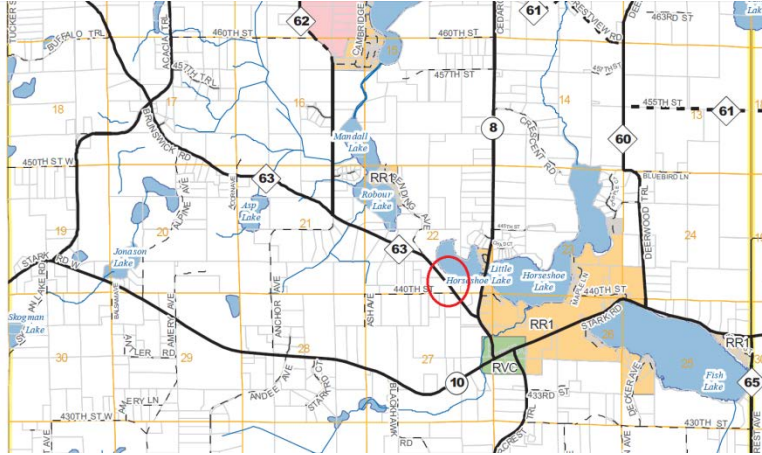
TUCKER
BUFFALO TRL
460TH ST
62
CAMBRIDGE
460TH ST
CEDAR
61
CRESTVIEW RD
DEERWOOD
463RD ST
ACACIA
455TH TRL
457TH ST
15
18
17
16
14
455TH ST
13
61
BRUNSWICK RD
Mandall Lake
8
CRESCENT RD
60
450TH ST W
63
RR1
BLUEBIRD LN
Robour Lake
LENDING AVE
Asp Lake
ALPINE AVE
21
22
23
24
19
20
63
DEERWOOD TRL
STARK RD W
Jonason Lake
Little Lake
Horseshoe Lake
Horseshoe
440TH ST
440TH ST
Skogman Lake
ASH AVE
ANCHOR AVE
AMERY AVE
RR1
STARK RD
RR1
30
29
28
27
26
25
ALER RD
BLACKHAWK
RVC
10
Fish Lake
65
AMERY LN
ANDEE AVE
STARK RD CT
433RD ST
DEXTER AVE
430TH ST W
430TH ST
RD
CREST